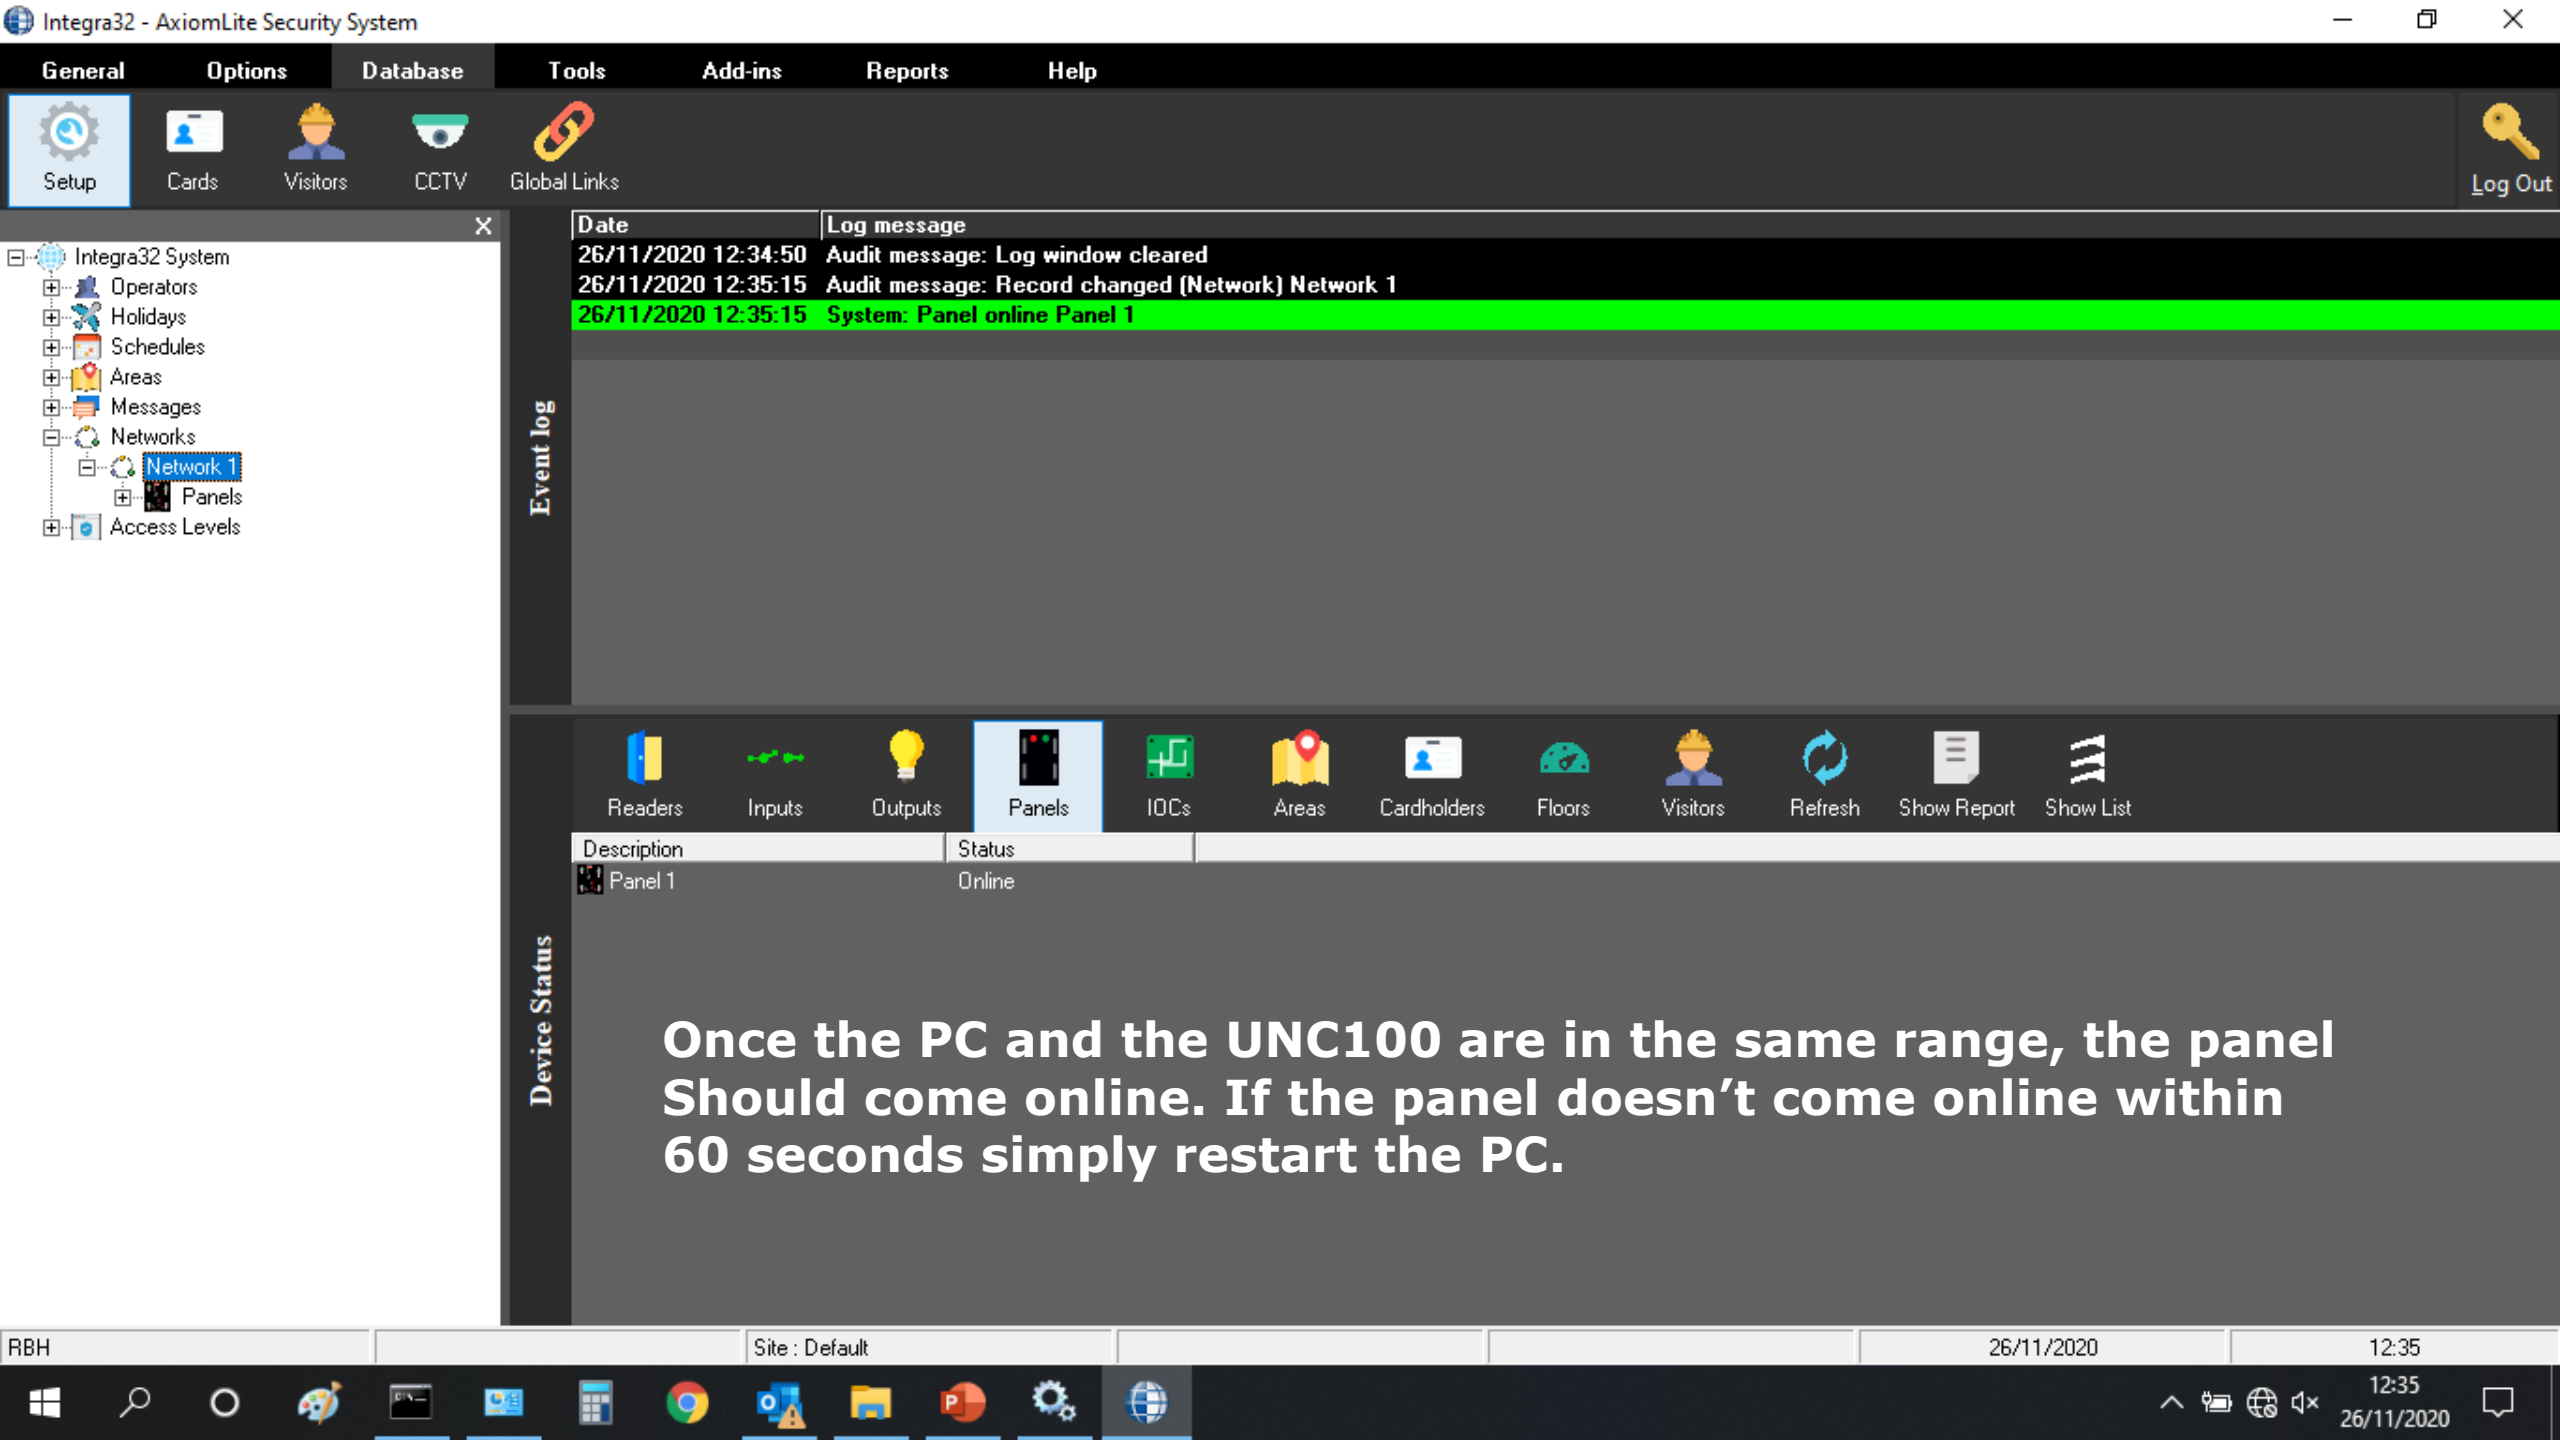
Integra32 - AxiomLite Security System

General Options Database Tools Add-ins Reports Help

Setup Cards Visitors CCTV Global Links Log Out

Integra32 System
Operators
Holidays
Schedules
Areas
Messages
Networks
Network 1
Panels
Access Levels

Event log

| Date | Log message |
|---|---|
| 26/11/2020 12:34:50 | Audit message: Log window cleared |
| 26/11/2020 12:35:15 | Audit message: Record changed (Network) Network 1 |
| 26/11/2020 12:35:15 | System: Panel online Panel 1 |

Device Status

Readers Inputs Outputs Panels IOCs Areas Cardholders Floors Visitors Refresh Show Report Show List

| Description | Status |
|---|---|
| Panel 1 | Online |

Once the PC and the UNC100 are in the same range, the panel Should come online. If the panel doesn’t come online within 60 seconds simply restart the PC.

RBH Site : Default 26/11/2020 12:35

12:35
26/11/2020